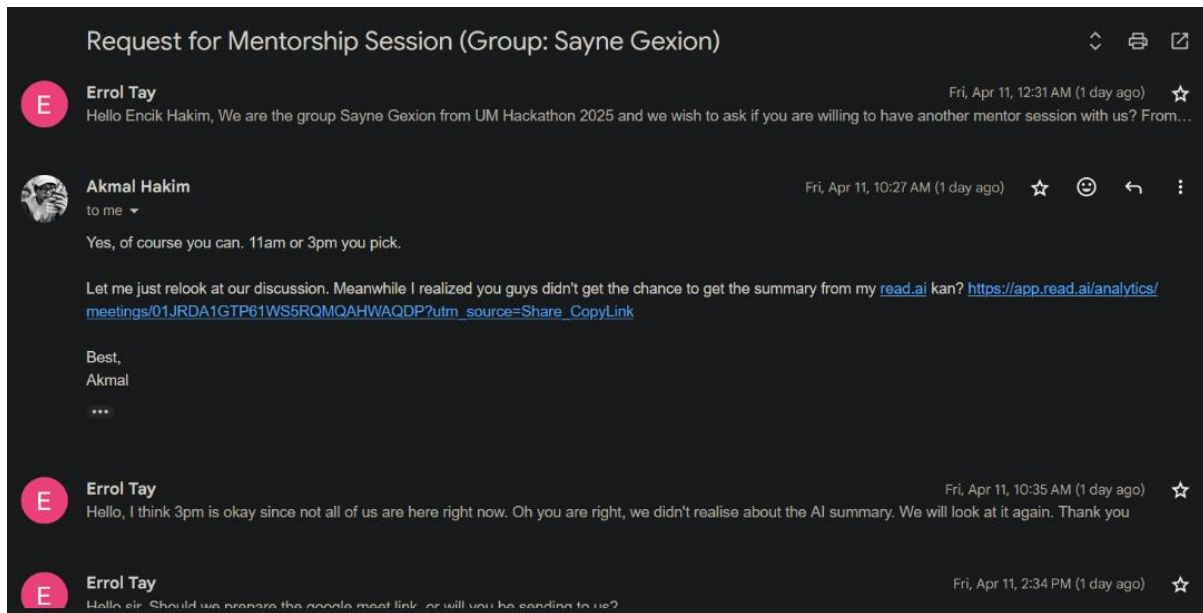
Request for Mentorship Session (Group: Sayne Gexion)

E

Errol Tay

Fri, Apr 11, 12:31 AM (1 day ago)

Hello Encik Hakim, We are the group Sayne Gexion from UM Hackathon 2025 and we wish to ask if you are willing to have another mentor session with us? From...

Akmal Hakim

to me

Fri, Apr 11, 10:27 AM (1 day ago)

Yes, of course you can. 11am or 3pm you pick.

Let me just relook at our discussion. Meanwhile I realized you guys didn't get the chance to get the summary from my read.ai kan? https://app.read.ai/analytics/meetings/01JRDA1GTP61WS5RQMQAHWAQDP?utm_source=Share_CopyLink

Best,
Akmal

•••

E

Errol Tay

Fri, Apr 11, 10:35 AM (1 day ago)

Hello, I think 3pm is okay since not all of us are here right now. Oh you are right, we didn't realise about the AI summary. We will look at it again. Thank you

E

Errol Tay

Fri, Apr 11, 2:34 PM (1 day ago)

Hello sir, Should we prepare the google meet link, or will you be sending to us?